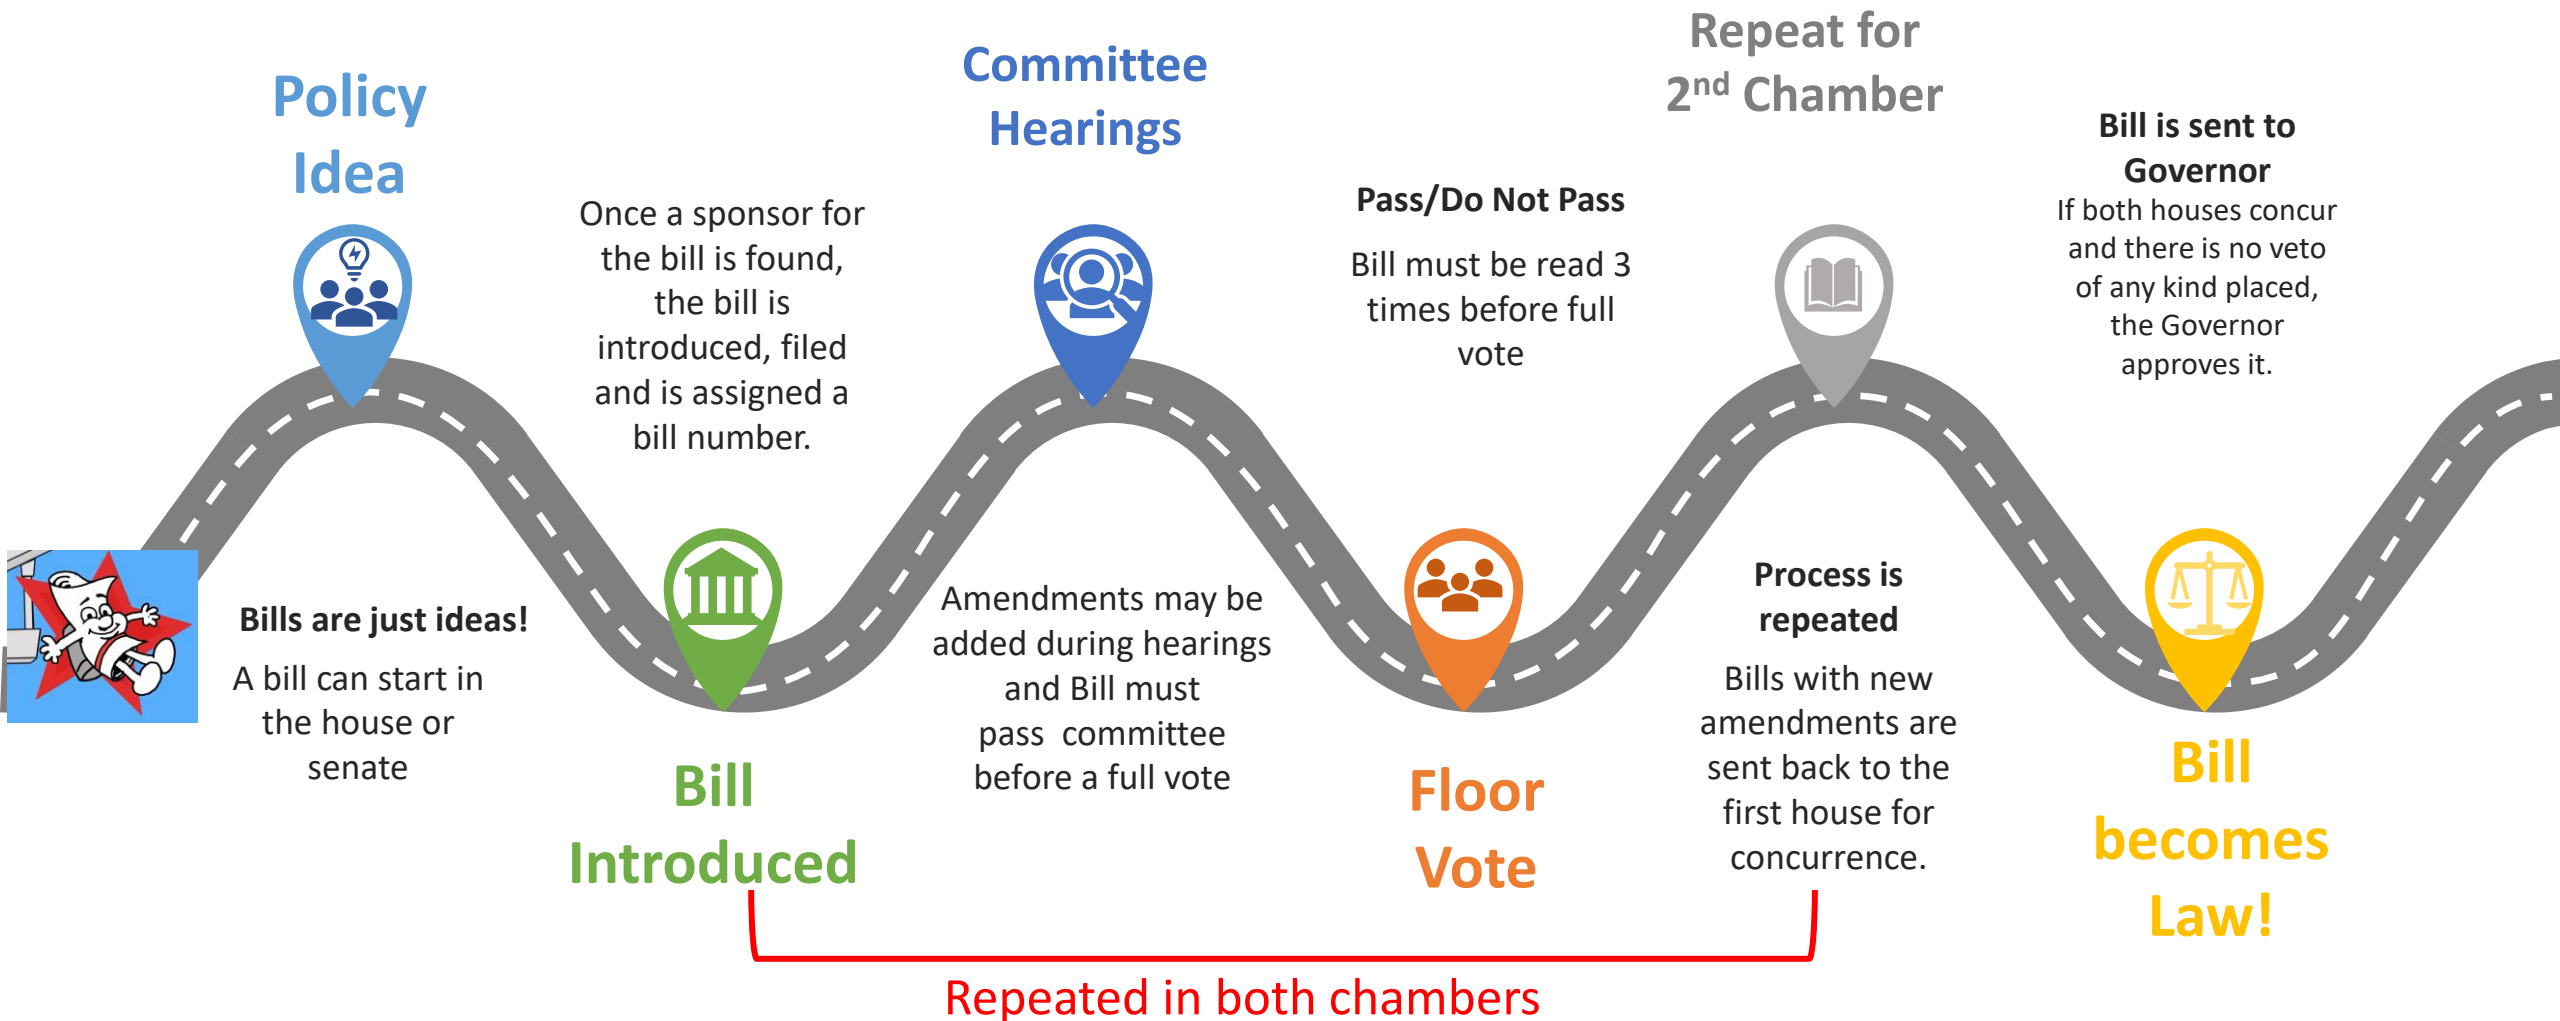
Policy Idea

Once a sponsor for the bill is found, the bill is introduced, filed and is assigned a bill number.

Committee Hearings

Pass/Do Not Pass

Bill must be read 3 times before full vote

Repeat for 2$^{nd}$ Chamber

Bill is sent to Governor

If both houses concur and there is no veto of any kind placed, the Governor approves it.

Bills are just ideas!

A bill can start in the house or senate

Bill Introduced

Amendments may be added during hearings and Bill must pass committee before a full vote

Floor Vote

Process is repeated

Bills with new amendments are sent back to the first house for concurrence.

Bill becomes Law!

Repeated in both chambers